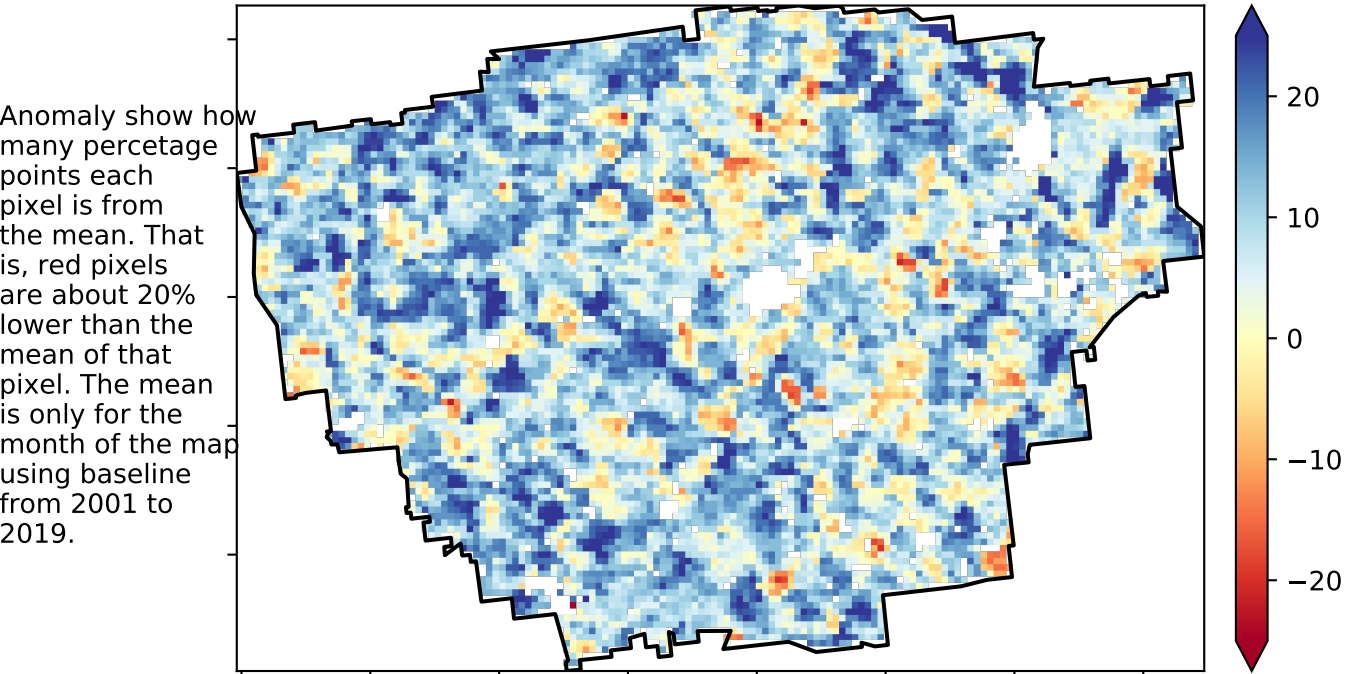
Anomaly show how many percetage points each pixel is from the mean. That is, red pixels are about 20% lower than the mean of that pixel. The mean is only for the month of the map using baseline from 2001 to 2019.

20
10
0
−10
−20